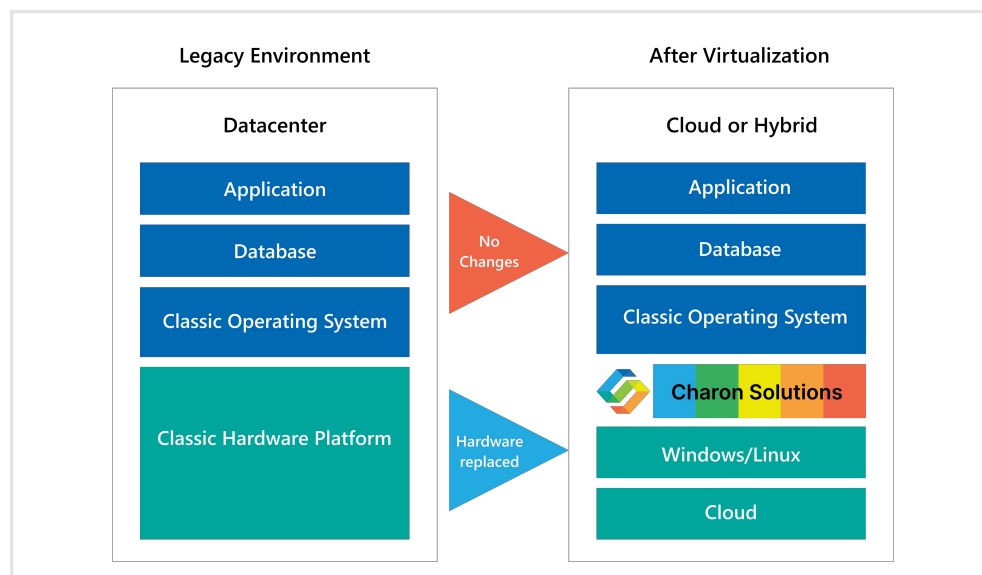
Legacy Environment

Datacenter

Application

Database

Classic Operating System

Classic Hardware Platform

No Changes

Hardware replaced

After Virtualization

Cloud or Hybrid

Application

Database

Classic Operating System

Charon Solutions

Windows/Linux

Cloud